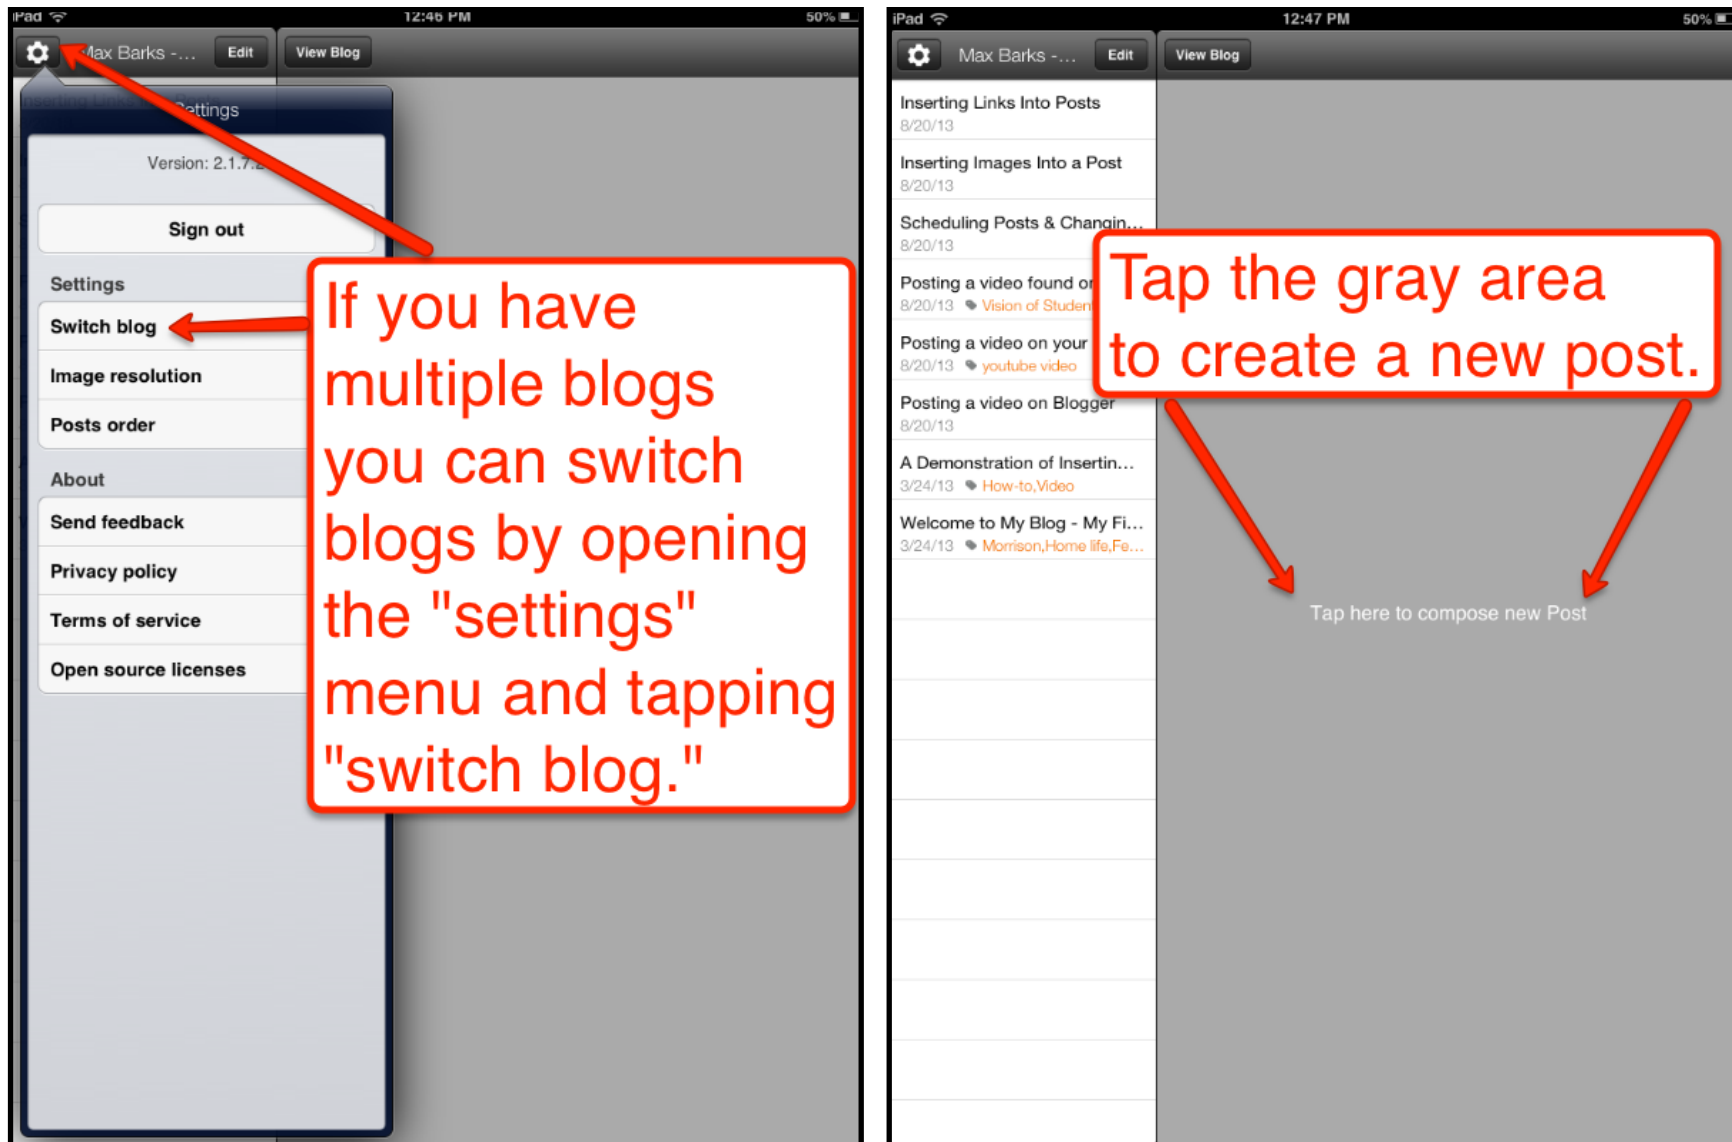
iPad 12:46 PM 50%

Max Barks -... Edit View Blog

Inserting Links Settings

Version: 2.1.7.2

Sign out

Settings

Switch blog

Image resolution

Posts order

About

Send feedback

Privacy policy

Terms of service

Open source licenses

If you have multiple blogs you can switch blogs by opening the "settings" menu and tapping "switch blog."

iPad 12:47 PM 50%

Max Barks -... Edit View Blog

Inserting Links Into Posts
8/20/13

Inserting Images Into a Post
8/20/13

Scheduling Posts & Changin...
8/20/13

Posting a video found or
8/20/13 Vision of Studen

Posting a video on your
8/20/13 youtube video

Posting a video on Blogger
8/20/13

A Demonstration of Insertin...
3/24/13 How-to,Video

Welcome to My Blog - My Fi...
3/24/13 Morrison,Home life,Fe...

Tap the gray area to create a new post.

Tap here to compose new Post